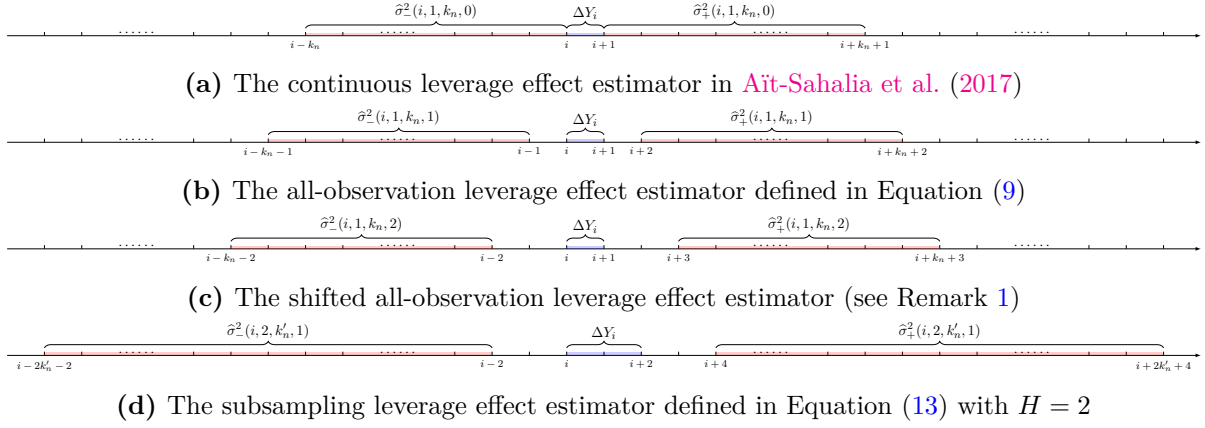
$\widehat{\sigma}^2_-(i,1,k_n,0)$ $\Delta Y_i$ $\widehat{\sigma}^2_+(i,1,k_n,0)$

...... ...... ...... ......

$i-k_n$ $i$ $i+1$ $i+k_n+1$

**(a)** The continuous leverage effect estimator in Aït-Sahalia et al. (2017)

$\widehat{\sigma}^2_-(i,1,k_n,1)$ $\Delta Y_i$ $\widehat{\sigma}^2_+(i,1,k_n,1)$

...... ...... ...... ......

$i-k_n-1$ $i-1$ $i$ $i+1$ $i+2$ $i+k_n+2$

**(b)** The all-observation leverage effect estimator defined in Equation (9)

$\widehat{\sigma}^2_-(i,1,k_n,2)$ $\Delta Y_i$ $\widehat{\sigma}^2_+(i,1,k_n,2)$

...... ...... ...... ......

$i-k_n-2$ $i-2$ $i$ $i+1$ $i+3$ $i+k_n+3$

**(c)** The shifted all-observation leverage effect estimator (see Remark 1)

$\widehat{\sigma}^2_-(i,2,k'_n,1)$ $\Delta Y_i$ $\widehat{\sigma}^2_+(i,2,k'_n,1)$

...... ...... ...... ......

$i-2k'_n-2$ $i-2$ $i$ $i+2$ $i+4$ $i+2k'_n+4$

**(d)** The subsampling leverage effect estimator defined in Equation (13) with $H=2$